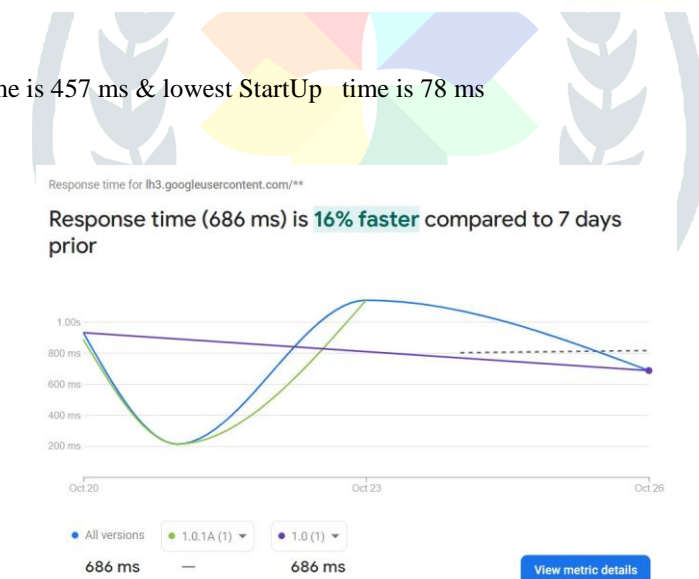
ne is 457 ms & lowest StartUp time is 78 ms

Response time for lh3.googleusercontent.com/**

Response time (686 ms) is 16% faster compared to 7 days prior

1.00s
800 ms
600 ms
400 ms
200 ms

Oct 20
Oct 23
Oct 26

All versions
1.0.1A (1)
1.0 (1)

686 ms
—
686 ms

View metric details